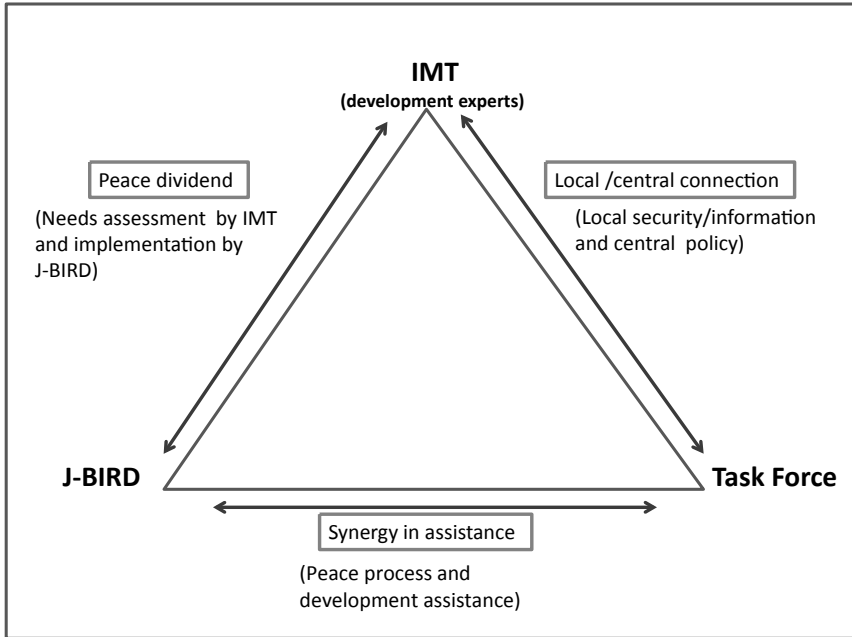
IMT
(development experts)

Peace dividend

(Needs assessment by IMT and implementation by J-BIRD)

Local /central connection

(Local security/information and central policy)

J-BIRD

Task Force

Synergy in assistance

(Peace process and development assistance)